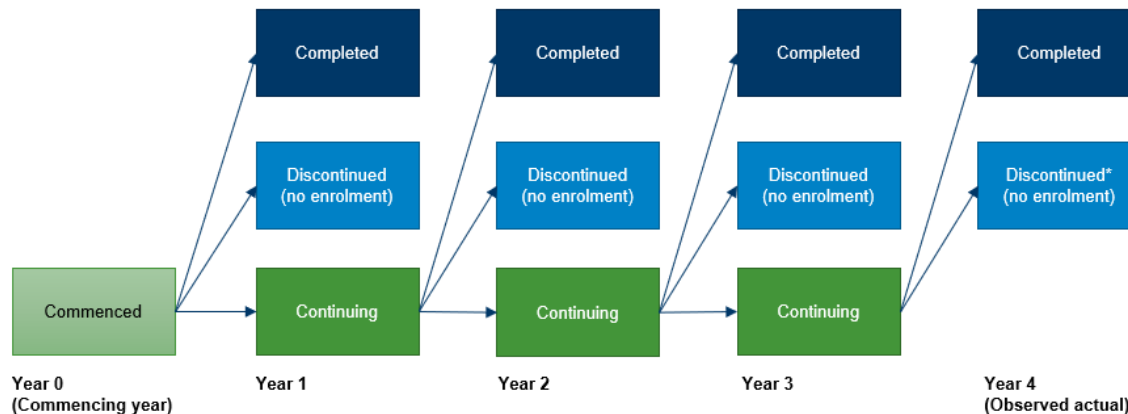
Completed

Discontinued
(no enrolment)

Commenced

Continuing

Completed

Discontinued
(no enrolment)

Continuing

Completed

Discontinued
(no enrolment)

Continuing

Completed

Discontinued*
(no enrolment)

Year 0
(Commencing year)

Year 1

Year 2

Year 3

Year 4
(Observed actual)